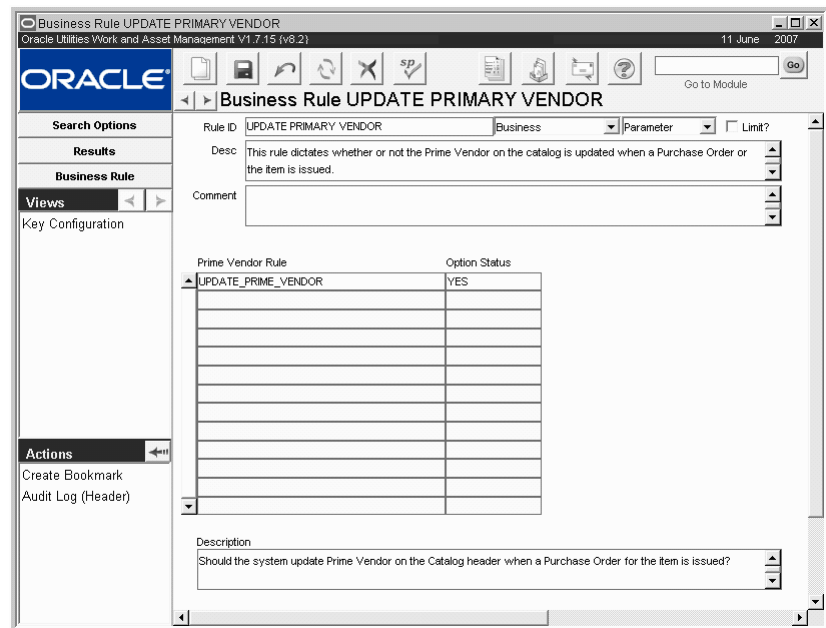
Business Rule UPDATE PRIMARY VENDOR

Oracle Utilities Work and Asset Management V1.7.15 {v8.2}

11 June 2007

ORACLE

Go to Module

Go

Business Rule UPDATE PRIMARY VENDOR

Search Options

Results

Business Rule

Views

Key Configuration

Actions

Create Bookmark

Audit Log (Header)

Rule ID UPDATE PRIMARY VENDOR Business Parameter Limit?

Desc This rule dictates whether or not the Prime Vendor on the catalog is updated when a Purchase Order or the item is issued.

Comment

| Prime Vendor Rule | Option Status |
|---|---|
| UPDATE_PRIME_VENDOR | YES |
| | |
| | |
| | |
| | |
| | |
| | |
| | |
| | |
| | |
| | |
| | |
| | |

Description

Should the system update Prime Vendor on the Catalog header when a Purchase Order for the item is issued?